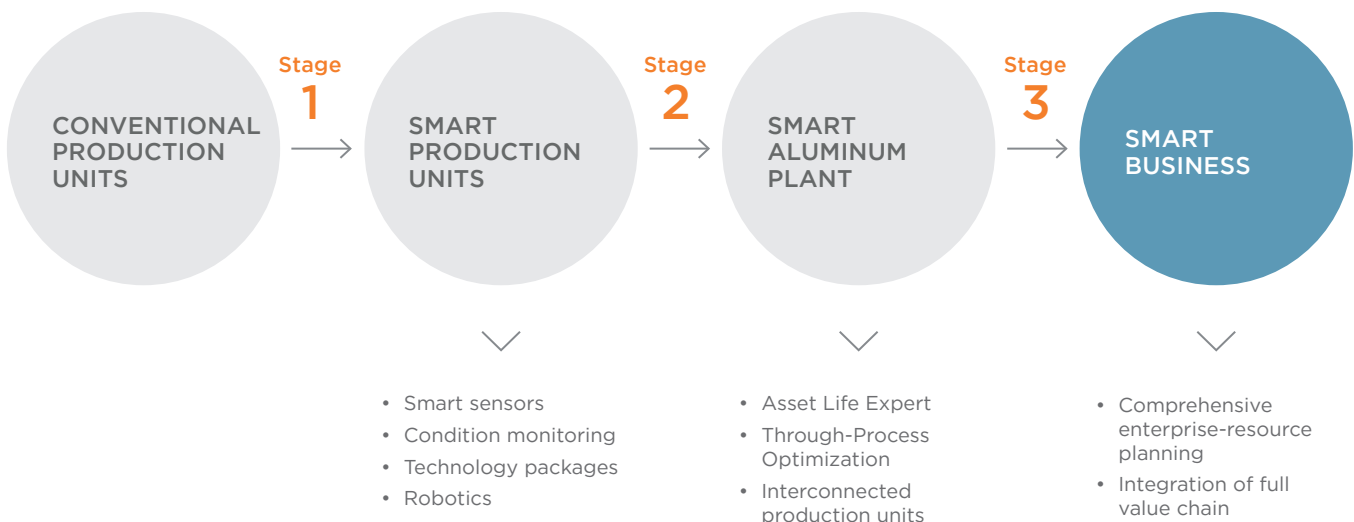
CONVENTIONAL PRODUCTION UNITS

Stage 1

SMART PRODUCTION UNITS

Stage 2

SMART ALUMINUM PLANT

Stage 3

SMART BUSINESS

• Smart sensors
• Condition monitoring
• Technology packages
• Robotics

• Asset Life Expert
• Through-Process Optimization
• Interconnected production units

• Comprehensive enterprise-resource planning
• Integration of full value chain